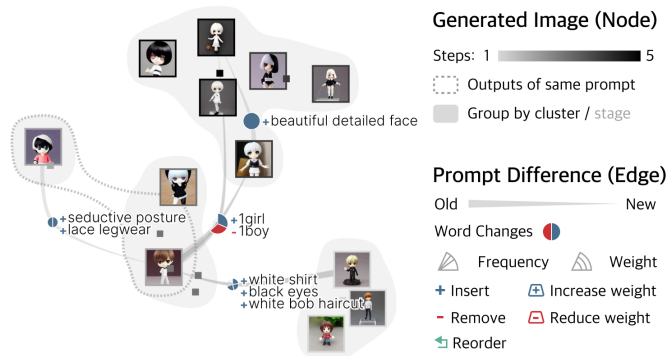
+beautiful detailed face

+seductive posture
+lace legwear

+1girl
-1boy

+white shirt
+black eyes
+white bob haircut

Generated Image (Node)

Steps: 1 5

Outputs of same prompt

Group by cluster / stage

Prompt Difference (Edge)

Old New

Word Changes

Frequency Weight

+ Insert
+ Increase weight
- Remove
- Reduce weight
Reorder